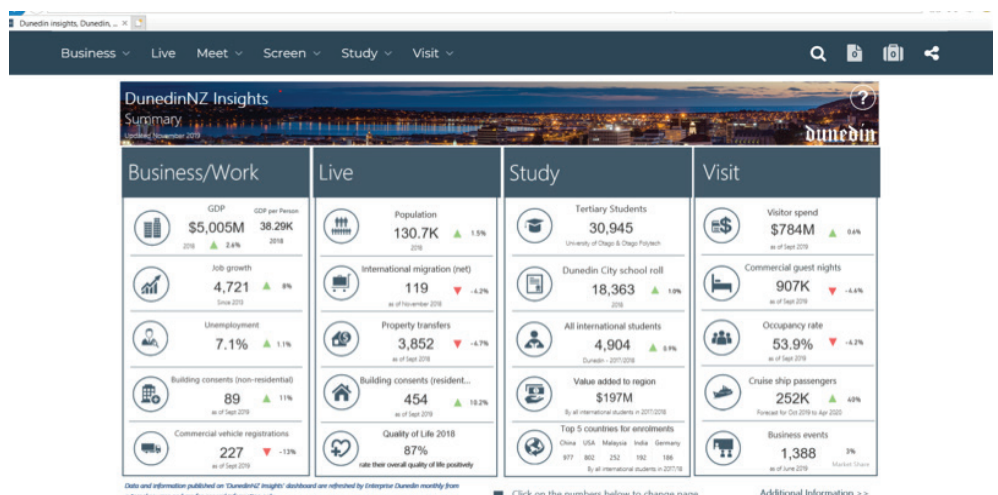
Dunedin insights, Dunedin, ...

Business Live Meet Screen Study Visit

DunedinNZ Insights
Summary
Updated November 2019
dunedin

Business/Work

GDP
$5,005M
2018 ▲ 2.4%
GDP per Person
38.29K
2018

Job growth
4,721 ▲ 8%
Since 2013

Unemployment
7.1% ▲ 1.1%

Building consents (non-residential)
89 ▲ 11%
as of Sept 2019

Commercial vehicle registrations
227 ▼ -13%
as of Sept 2019

Live

Population
130.7K ▲ 1.5%
2018

International migration (net)
119 ▼ -4.2%
as of November 2018

Property transfers
3,852 ▼ -4.7%
as of Sept 2018

Building consents (resident...
454 ▲ 10.2%
as of Sept 2019

Quality of Life 2018
87%
rate their overall quality of life positively

Study

Tertiary Students
30,945
University of Otago & Otago Polytech

Dunedin City school roll
18,363 ▲ 1.0%
2018

All international students
4,904 ▲ 0.9%
Dunedin - 2017/2018

Value added to region
$197M
By all international students in 2017/2018

Top 5 countries for enrolments
| China | USA | Malaysia | India | Germany |
|---|---|---|---|---|
| 977 | 802 | 252 | 192 | 186 |
By all international students in 2017/18

Visit

Visitor spend
$784M ▲ 0.6%
as of Sept 2019

Commercial guest nights
907K ▼ -4.6%
as of Sept 2019

Occupancy rate
53.9% ▼ -4.2%
as of Sept 2019

Cruise ship passengers
252K ▲ 40%
Forecast for Oct 2019 to Apr 2020

Business events
1,388 3%
as of June 2019 Market Share

Data and information published on 'DunedinNZ Insights' dashboard are refreshed by Enterprise Dunedin monthly from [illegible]

Click on the numbers below to change page

Additional Information >>